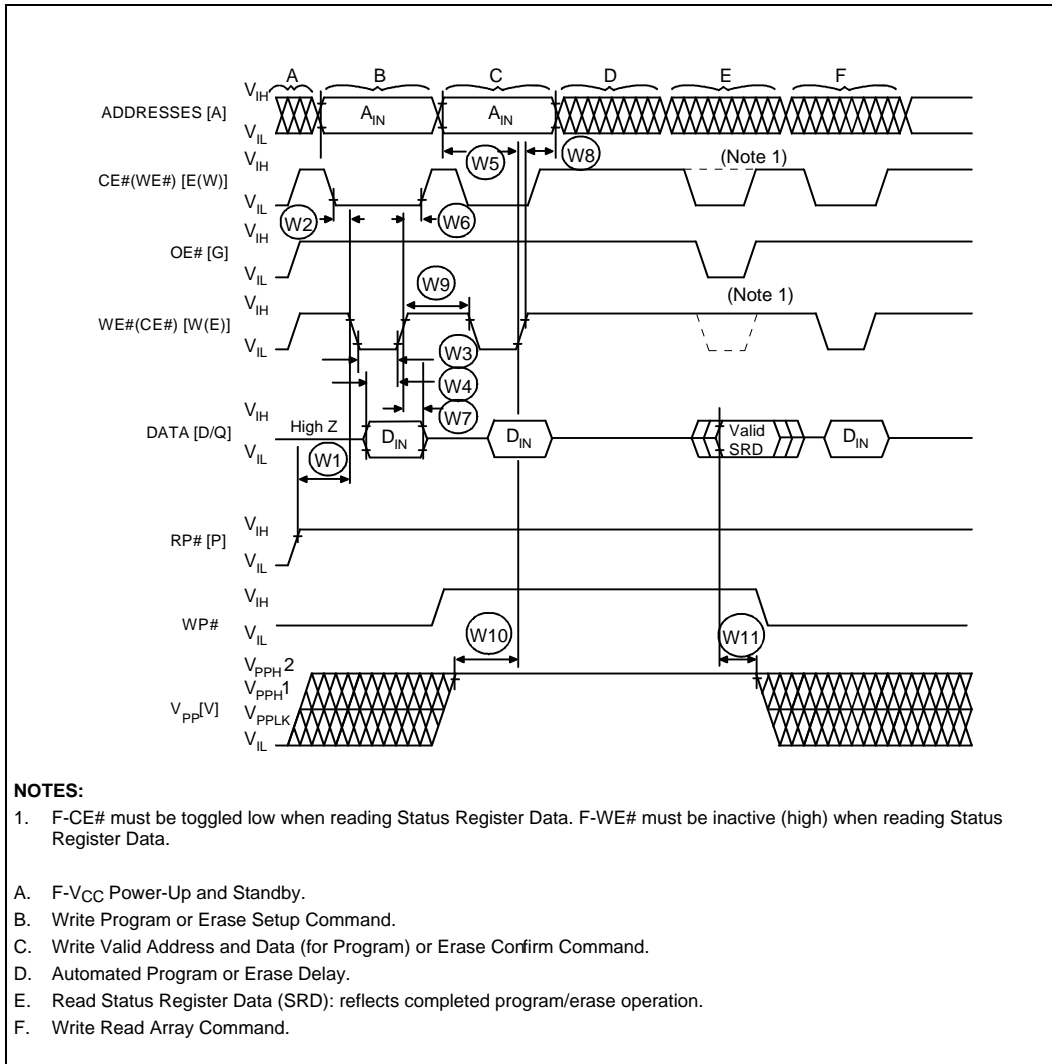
A B C D E F

$V_{IH}$
ADDRESSES [A]
$V_{IL}$
$A_{IN}$
$A_{IN}$

$V_{IH}$
CE#(WE#) [E(W)]
$V_{IL}$
W5
W8
(Note 1)
W2
W6

$V_{IH}$
OE# [G]
$V_{IL}$

W9
(Note 1)
$V_{IH}$
WE#(CE#) [W(E)]
$V_{IL}$
W3
W4
W7

$V_{IH}$
DATA [D/Q]
$V_{IL}$
High Z
$D_{IN}$
$D_{IN}$
Valid SRD
$D_{IN}$
W1

$V_{IH}$
RP# [P]
$V_{IL}$

$V_{IH}$
WP#
$V_{IL}$
W10
W11

$V_{PPH}2$
$V_{PPH}1$
$V_{PP}[V]$
$V_{PPLK}$
$V_{IL}$

NOTES:
1. F-CE# must be toggled low when reading Status Register Data. F-WE# must be inactive (high) when reading Status Register Data.

A. F-$V_{CC}$ Power-Up and Standby.
B. Write Program or Erase Setup Command.
C. Write Valid Address and Data (for Program) or Erase Confirm Command.
D. Automated Program or Erase Delay.
E. Read Status Register Data (SRD): reflects completed program/erase operation.
F. Write Read Array Command.